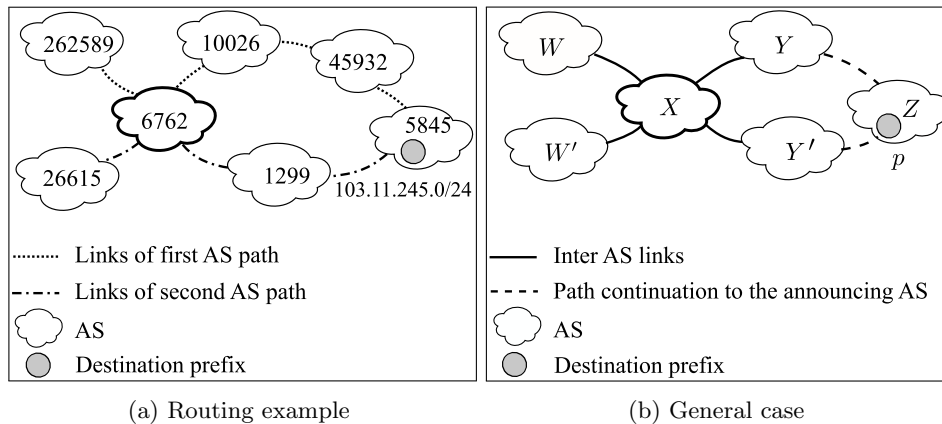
262589
10026
45932
6762
5845
26615
1299
103.11.245.0/24

Links of first AS path
Links of second AS path
AS
Destination prefix

(a) Routing example

$W$
$Y$
$X$
$Z$
$W'$
$Y'$
$p$

Inter AS links
Path continuation to the announcing AS
AS
Destination prefix

(b) General case